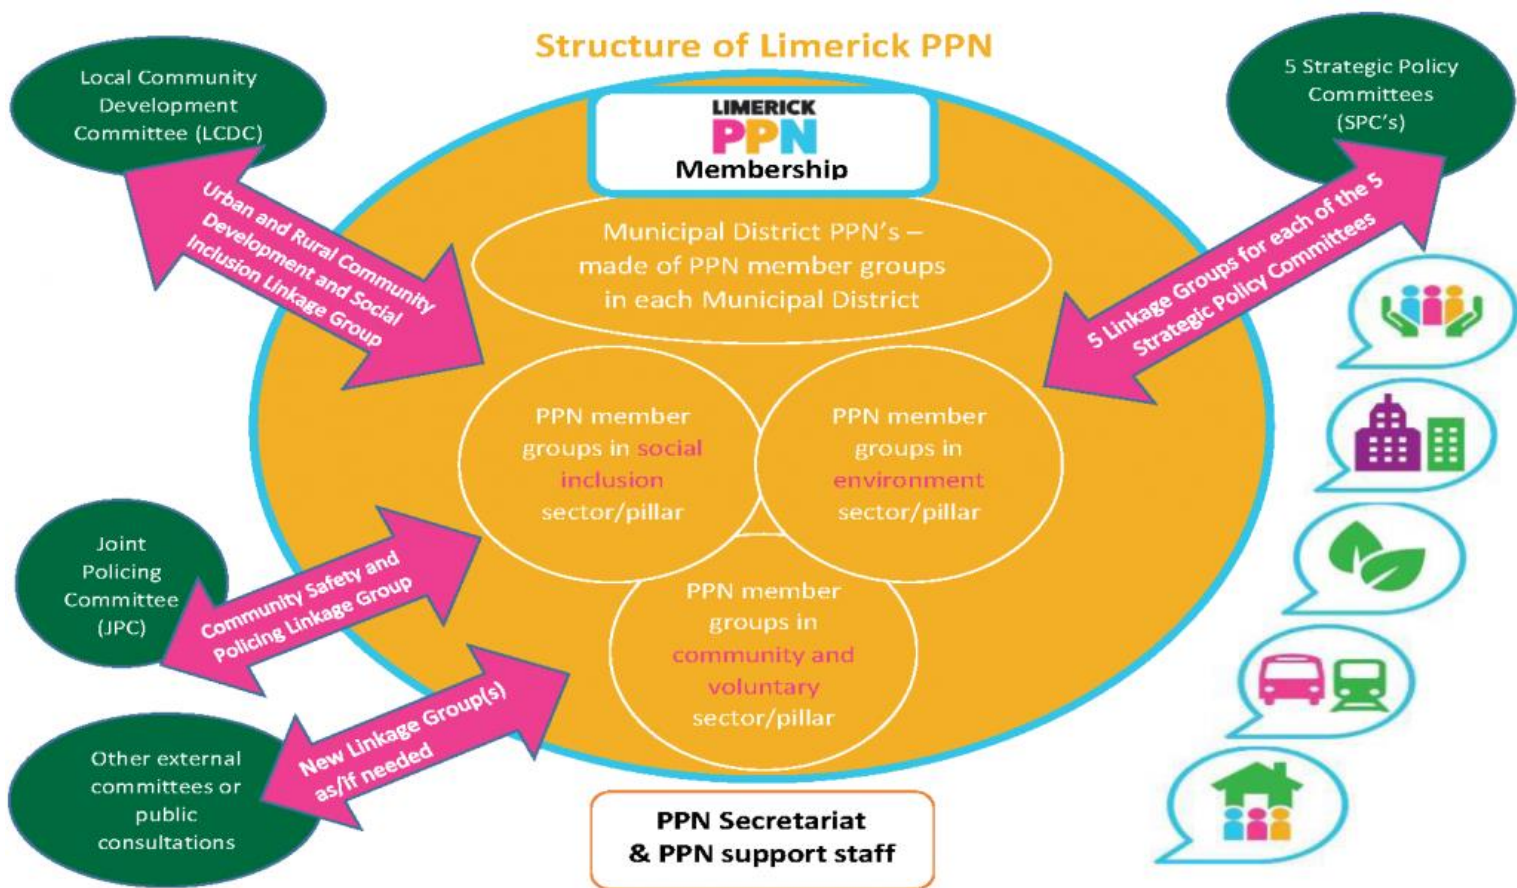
Structure of Limerick PPN

Local Community Development Committee (LCDC)

Urban and Rural Community Development and Social Inclusion Linkage Group

LIMERICK PPN Membership

5 Strategic Policy Committees (SPC's)

5 Linkage Groups for each of the 5 Strategic Policy Committees

Municipal District PPN's – made of PPN member groups in each Municipal District

PPN member groups in social inclusion sector/pillar

PPN member groups in environment sector/pillar

PPN member groups in community and voluntary sector/pillar

Joint Policing Committee (JPC)

Community Safety and Policing Linkage Group

Other external committees or public consultations

New Linkage Group(s) as/if needed

PPN Secretariat & PPN support staff